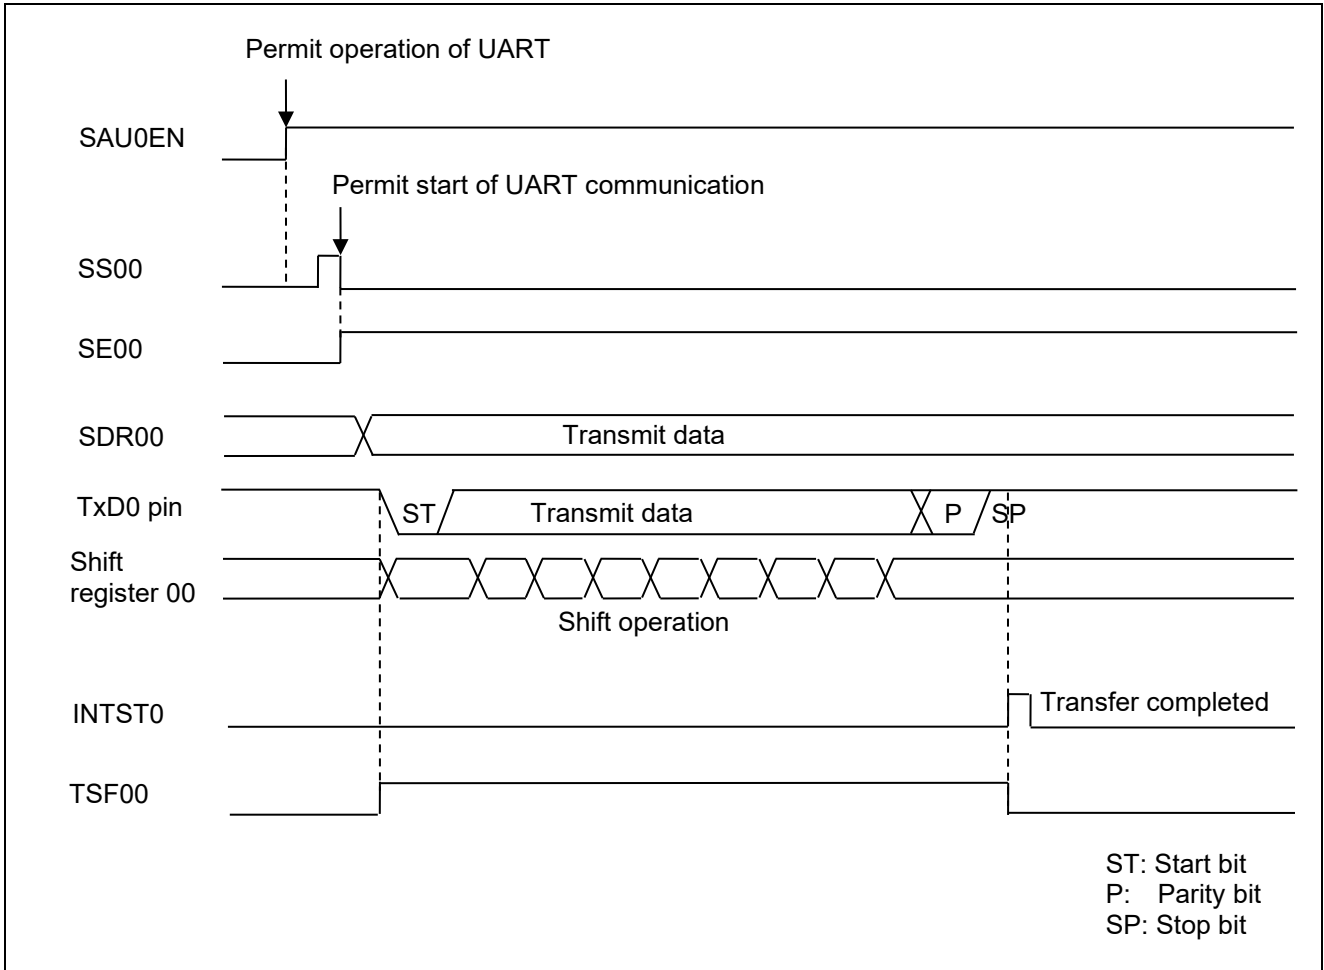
Permit operation of UART

SAU0EN

Permit start of UART communication

SS00

SE00

SDR00

Transmit data

TxD0 pin

ST

Transmit data

P

SP

Shift register 00

Shift operation

INTST0

Transfer completed

TSF00

ST: Start bit
P: Parity bit
SP: Stop bit